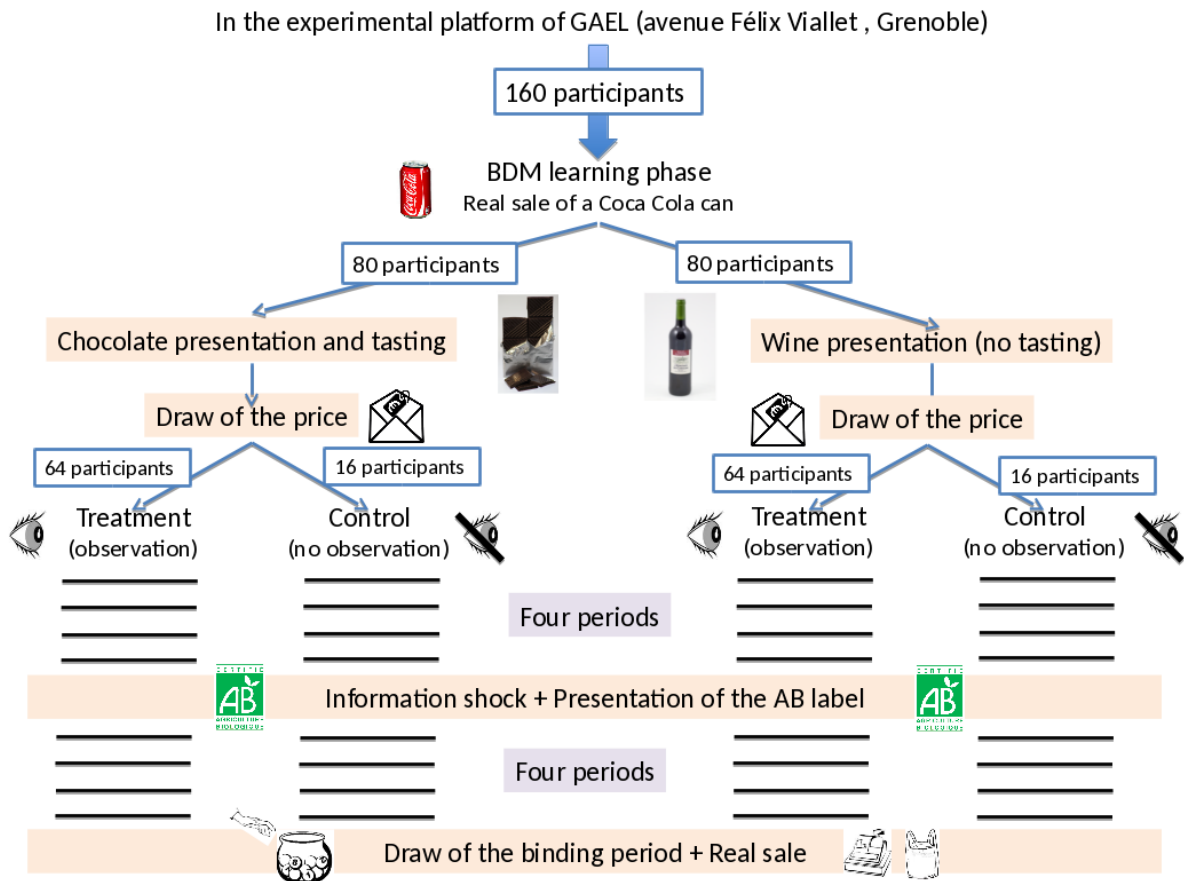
In the experimental platform of GAEL (avenue Félix Viallet , Grenoble)

160 participants

BDM learning phase
Real sale of a Coca Cola can

80 participants

80 participants

Chocolate presentation and tasting

Wine presentation (no tasting)

Draw of the price

Draw of the price

64 participants

16 participants

64 participants

16 participants

Treatment (observation)

Control (no observation)

Treatment (observation)

Control (no observation)

Four periods

AB

Information shock + Presentation of the AB label

AB

Four periods

Draw of the binding period + Real sale